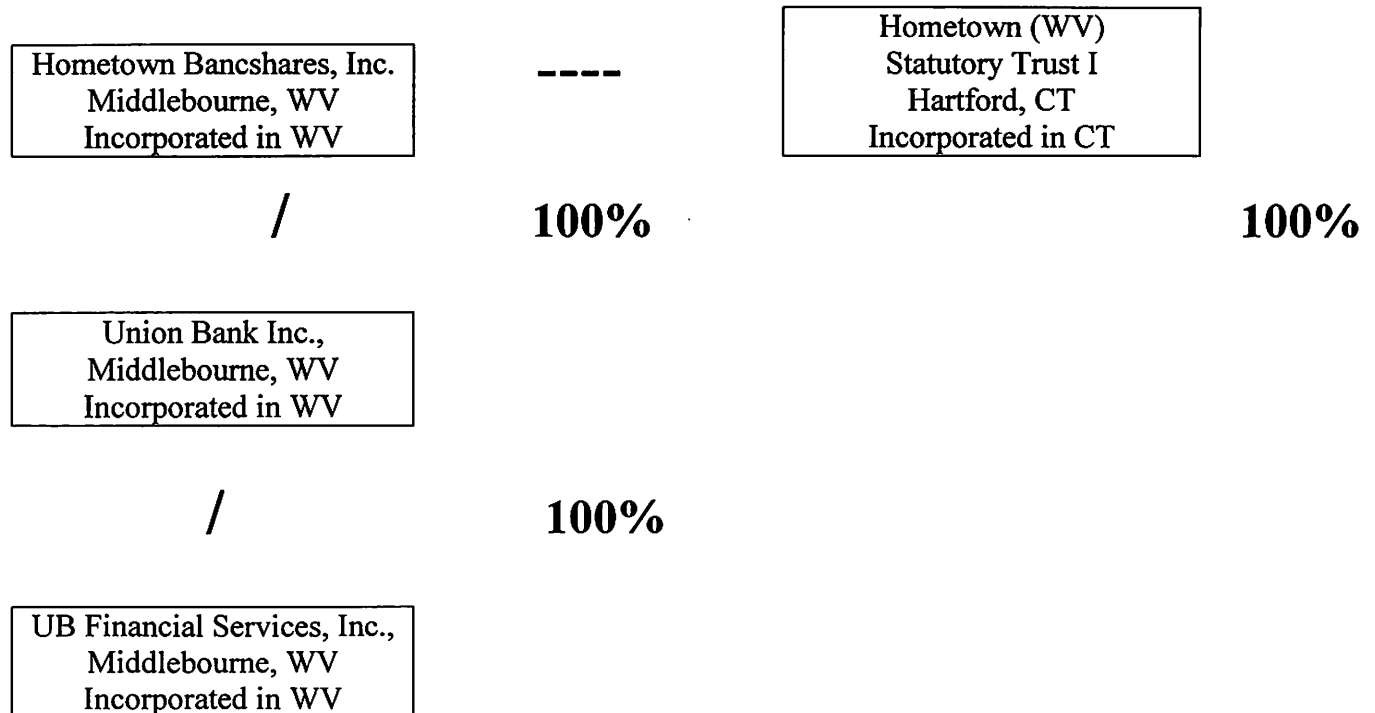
Hometown Bancshares, Inc.
Middlebourne, WV
Incorporated in WV

----

Hometown (WV)
Statutory Trust I
Hartford, CT
Incorporated in CT

/

100%

100%

Union Bank Inc.,
Middlebourne, WV
Incorporated in WV

/

100%

UB Financial Services, Inc.,
Middlebourne, WV
Incorporated in WV